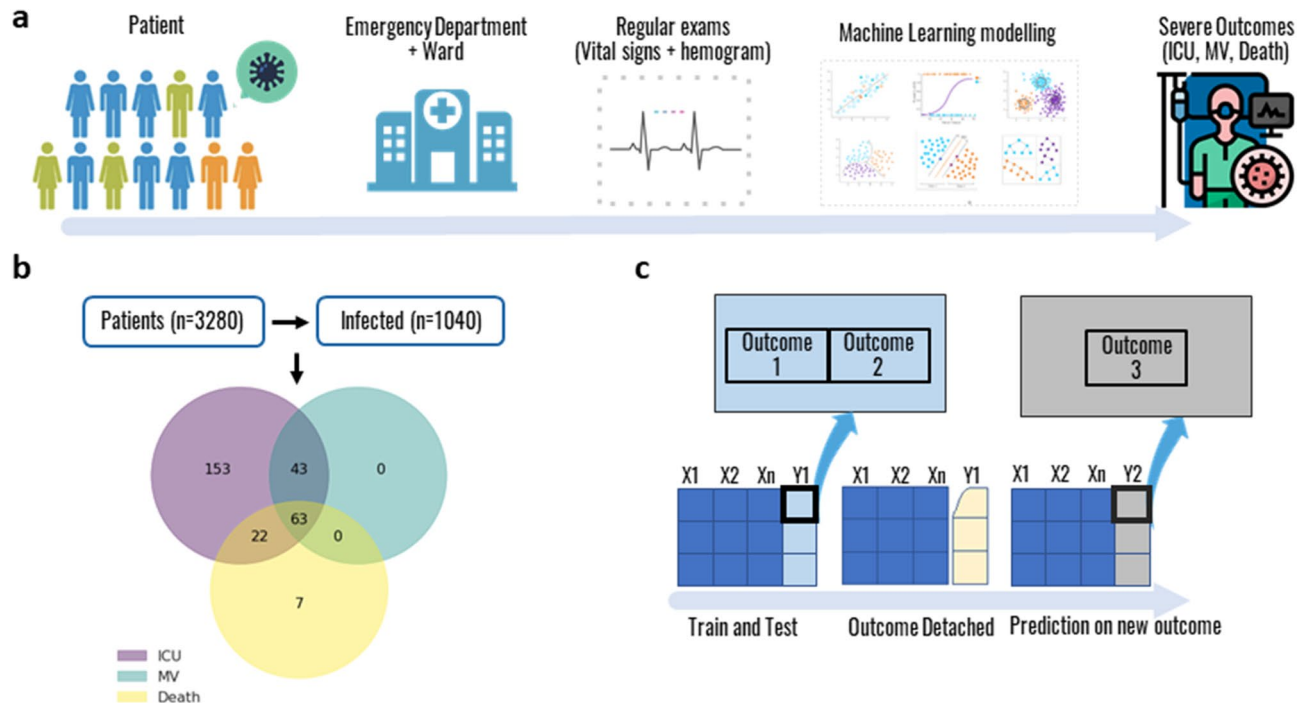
a

Patient

Emergency Department + Ward

Regular exams (Vital signs + hemogram)

Machine Learning modelling

Severe Outcomes (ICU, MV, Death)

b

Patients (n=3280)

Infected (n=1040)

153

43

0

63

22

0

7

ICU
MV
Death

c

Outcome 1

Outcome 2

Outcome 3

X1 X2 Xn Y1

X1 X2 Xn Y1

X1 X2 Xn Y2

Train and Test

Outcome Detached

Prediction on new outcome